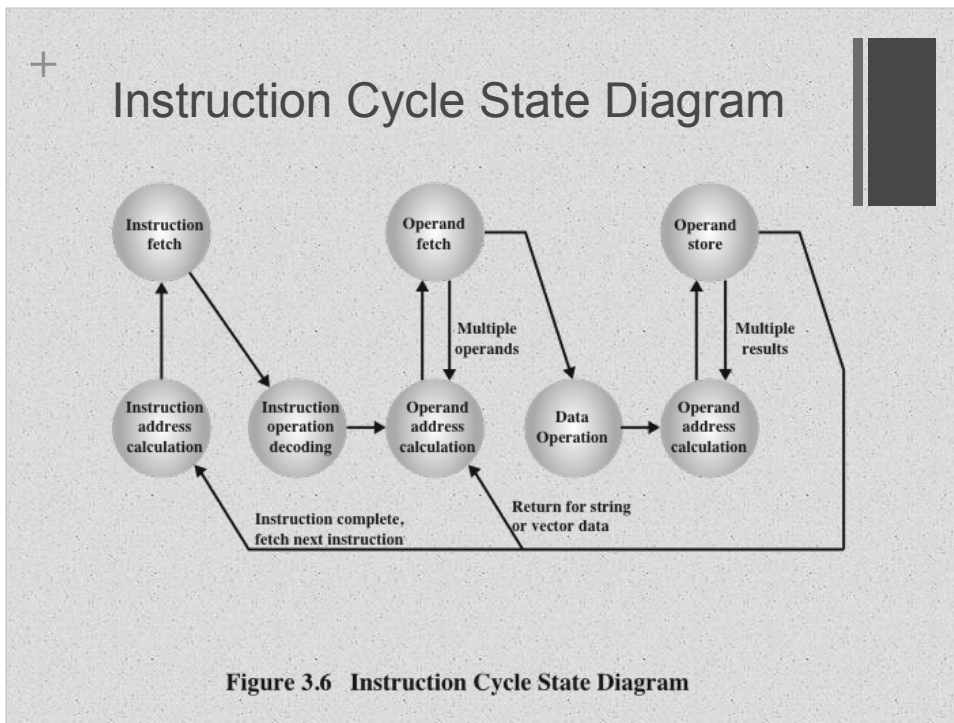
+

Instruction Cycle State Diagram

Instruction fetch

Operand fetch

Operand store

Multiple operands

Multiple results

Instruction address calculation

Instruction operation decoding

Operand address calculation

Data Operation

Operand address calculation

Instruction complete, fetch next instruction

Return for string or vector data

Figure 3.6 Instruction Cycle State Diagram